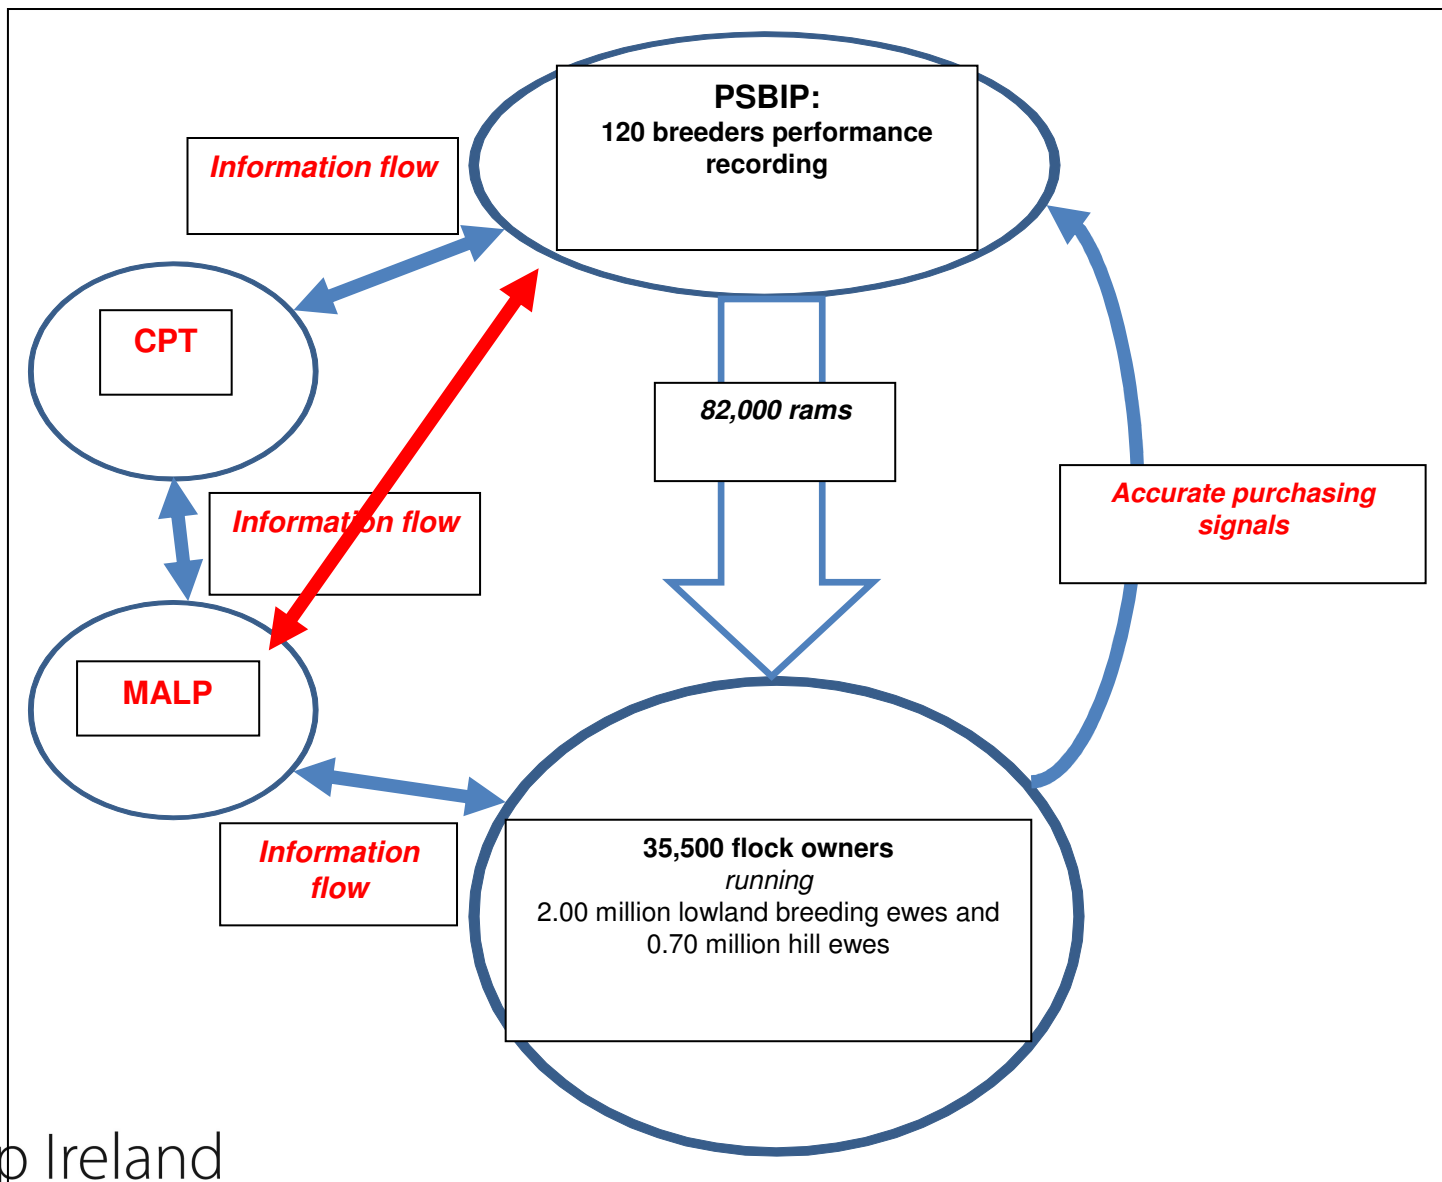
PSBIP:
120 breeders performance recording

Information flow

CPT

82,000 rams

Information flow

Accurate purchasing signals

MALP

Information flow

35,500 flock owners
running
2.00 million lowland breeding ewes and 0.70 million hill ewes

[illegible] Ireland